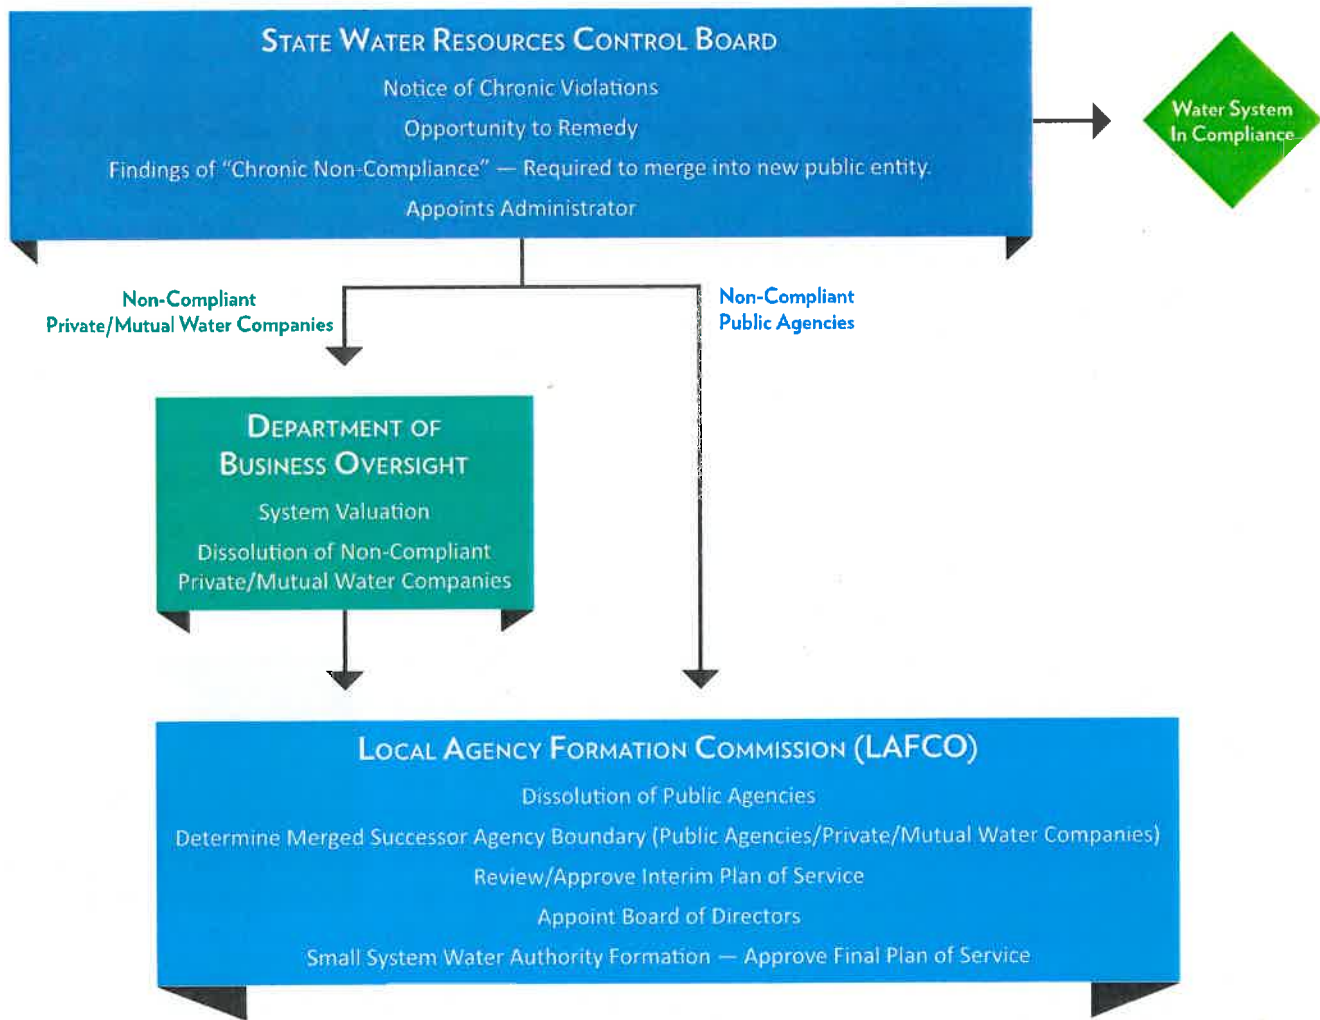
State Water Resources Control Board

Notice of Chronic Violations

Opportunity to Remedy

Findings of "Chronic Non-Compliance" — Required to merge into new public entity.

Appoints Administrator

Water System In Compliance

Non-Compliant Private/Mutual Water Companies

Non-Compliant Public Agencies

Department of Business Oversight

System Valuation

Dissolution of Non-Compliant Private/Mutual Water Companies

Local Agency Formation Commission (LAFCO)

Dissolution of Public Agencies

Determine Merged Successor Agency Boundary (Public Agencies/Private/Mutual Water Companies)

Review/Approve Interim Plan of Service

Appoint Board of Directors

Small System Water Authority Formation — Approve Final Plan of Service